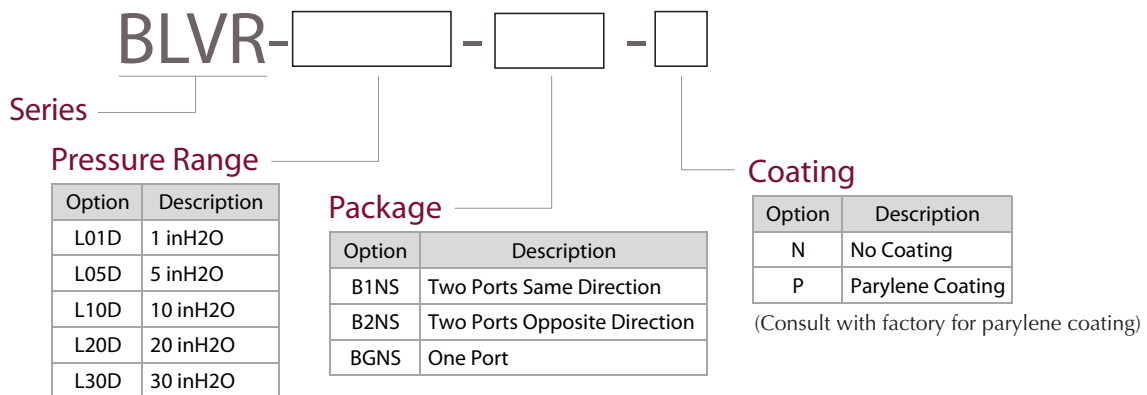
BLVR- - -

Series

Pressure Range

| Option | Description |
|---|---|
| L01D | 1 inH2O |
| L05D | 5 inH2O |
| L10D | 10 inH2O |
| L20D | 20 inH2O |
| L30D | 30 inH2O |

Package

| Option | Description |
|---|---|
| B1NS | Two Ports Same Direction |
| B2NS | Two Ports Opposite Direction |
| BGNS | One Port |

Coating

| Option | Description |
|---|---|
| N | No Coating |
| P | Parylene Coating |

(Consult with factory for parylene coating)